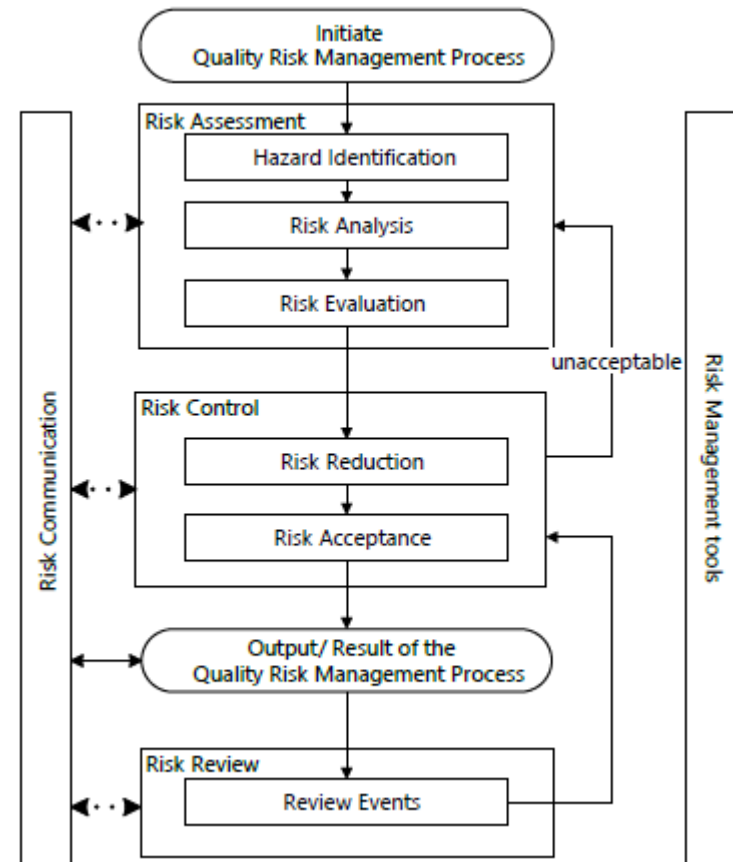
Initiate
Quality Risk Management Process

Risk Assessment

Hazard Identification

Risk Analysis

Risk Evaluation

unacceptable

Risk Control

Risk Reduction

Risk Acceptance

Output/ Result of the
Quality Risk Management Process

Risk Review

Review Events

Risk Communication

Risk Management tools